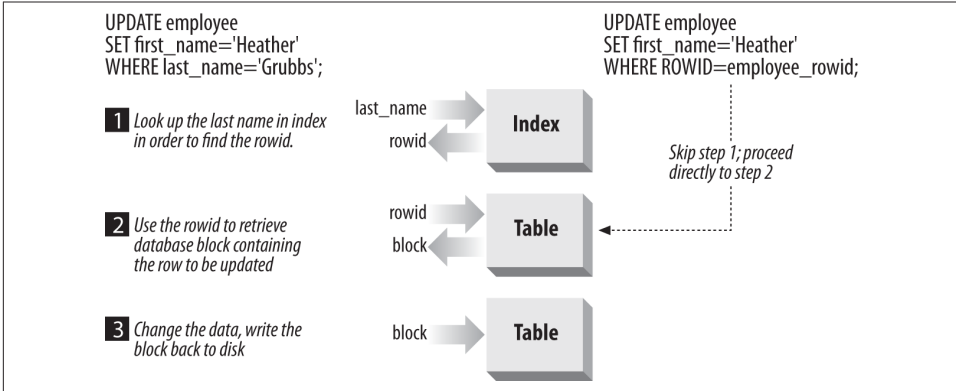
UPDATE employee
SET first_name='Heather'
WHERE last_name='Grubbs';

UPDATE employee
SET first_name='Heather'
WHERE ROWID=employee_rowid;

1 Look up the last name in index in order to find the rowid.

last_name
rowid
Index

Skip step 1; proceed directly to step 2

2 Use the rowid to retrieve database block containing the row to be updated

rowid
block
Table

3 Change the data, write the block back to disk

block
Table